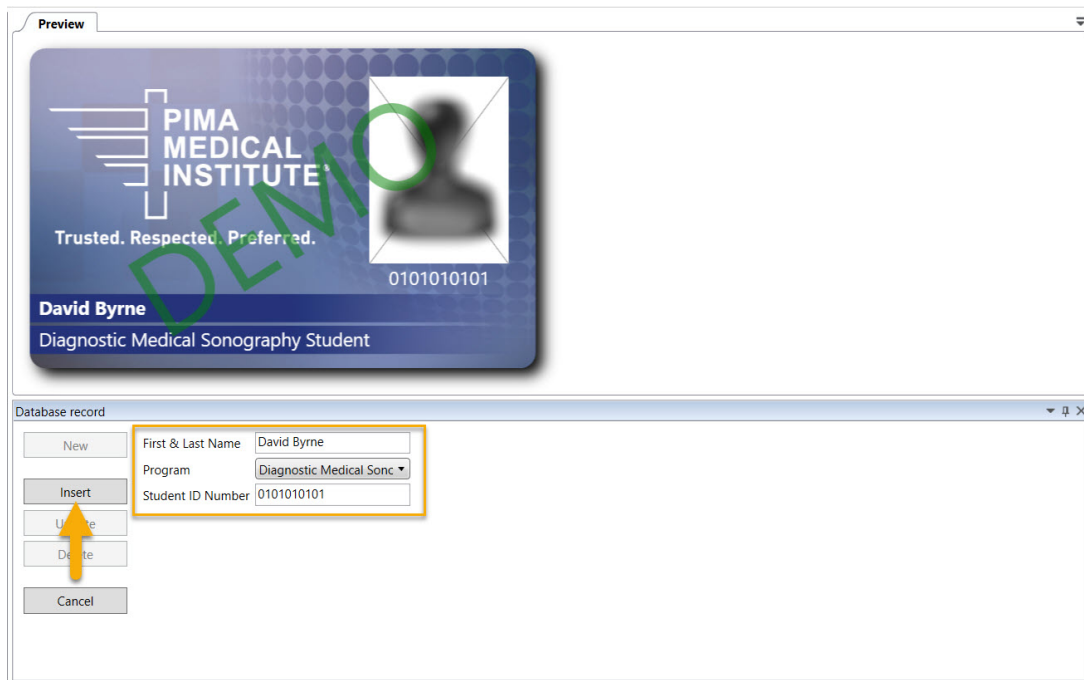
Preview

PIMA MEDICAL INSTITUTE®

Trusted. Respected. Preferred.

DEMO

0101010101

David Byrne

Diagnostic Medical Sonography Student

Database record

New

Insert

U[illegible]te

De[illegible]te

Cancel

First & Last Name David Byrne

Program Diagnostic Medical Sonc

Student ID Number 0101010101